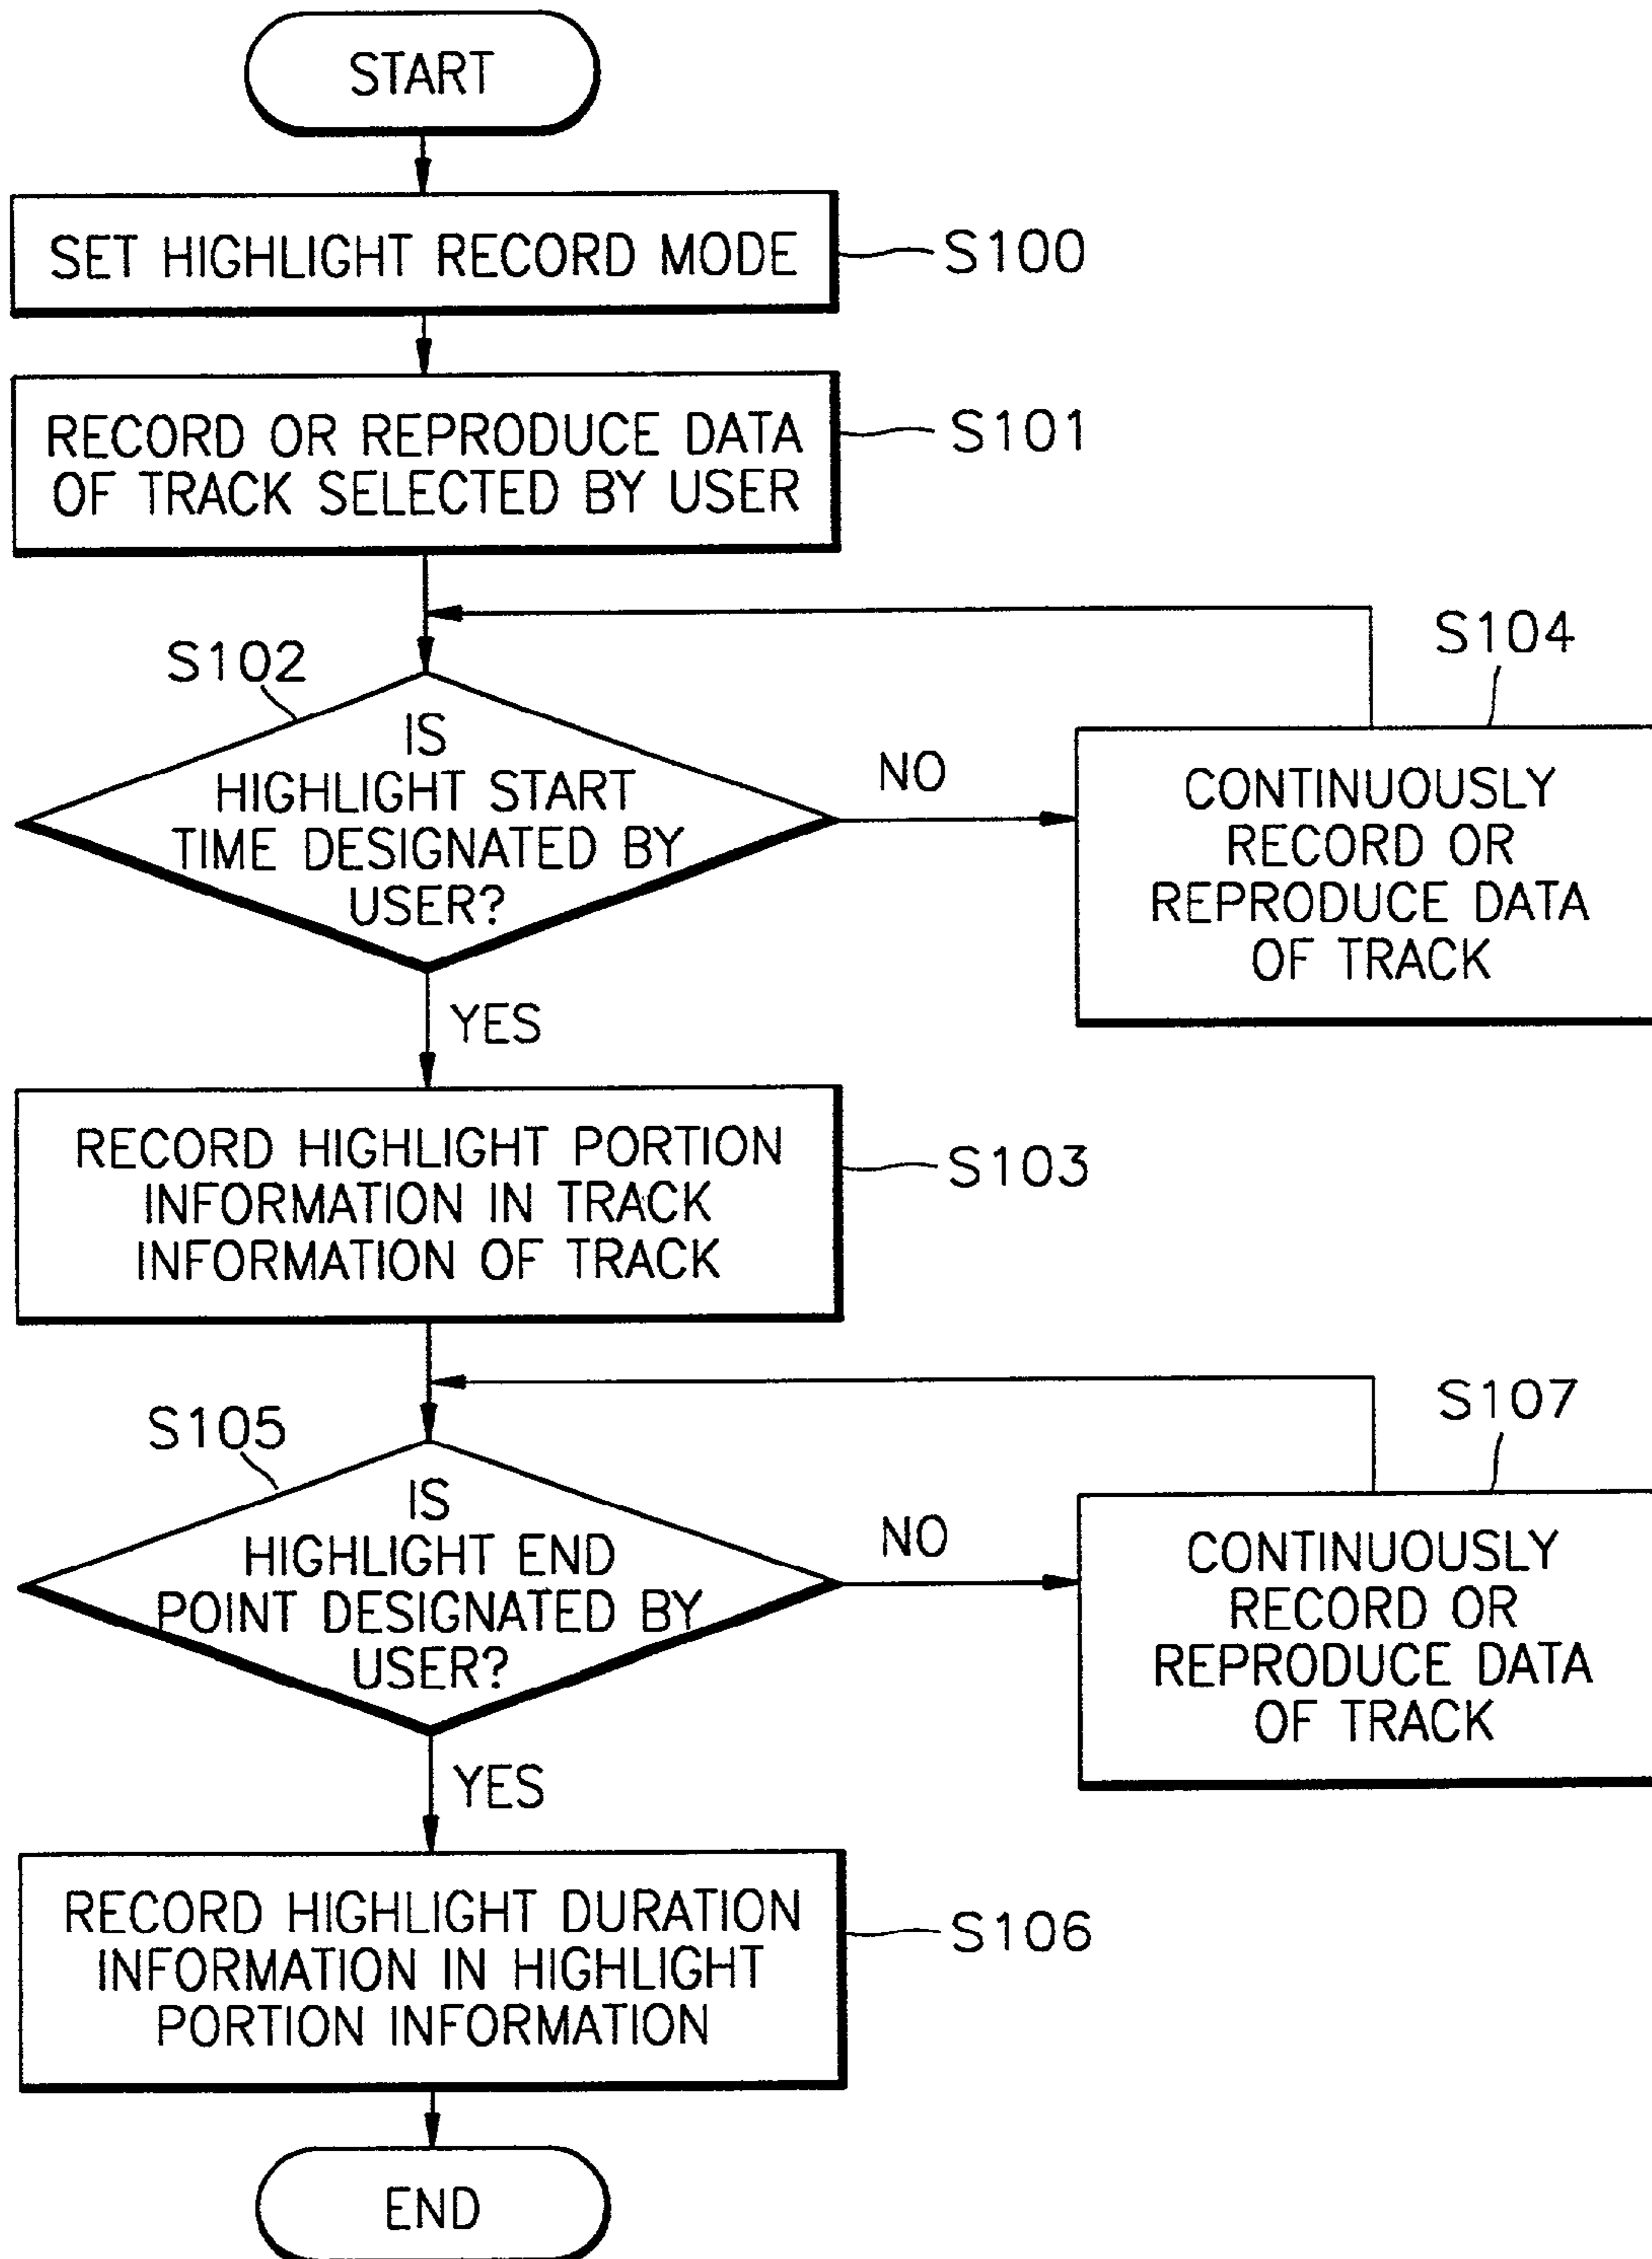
START

SET HIGHLIGHT RECORD MODE
S100

RECORD OR REPRODUCE DATA OF TRACK SELECTED BY USER
S101

S102
IS HIGHLIGHT START TIME DESIGNATED BY USER?

NO

S104
CONTINUOUSLY RECORD OR REPRODUCE DATA OF TRACK

YES

RECORD HIGHLIGHT PORTION INFORMATION IN TRACK INFORMATION OF TRACK
S103

S105
IS HIGHLIGHT END POINT DESIGNATED BY USER?

NO

S107
CONTINUOUSLY RECORD OR REPRODUCE DATA OF TRACK

YES

RECORD HIGHLIGHT DURATION INFORMATION IN HIGHLIGHT PORTION INFORMATION
S106

END